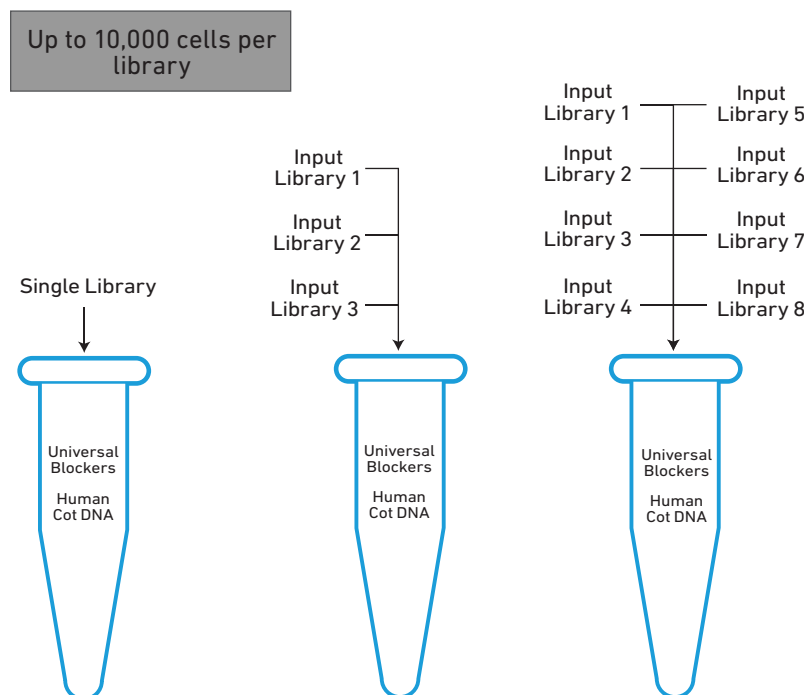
Up to 10,000 cells per library

Single Library

Universal Blockers

Human Cot DNA

Input Library 1

Input Library 2

Input Library 3

Universal Blockers

Human Cot DNA

Input Library 1

Input Library 2

Input Library 3

Input Library 4

Input Library 5

Input Library 6

Input Library 7

Input Library 8

Universal Blockers

Human Cot DNA